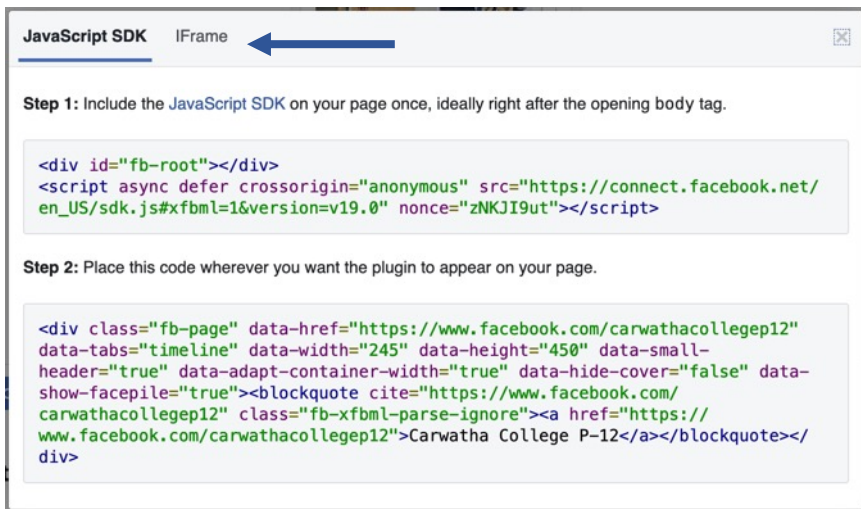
JavaScript SDK IFrame

**Step 1:** Include the JavaScript SDK on your page once, ideally right after the opening body tag.

<div id="fb-root"></div>
<script async defer crossorigin="anonymous" src="https://connect.facebook.net/en_US/sdk.js#xfbml=1&version=v19.0" nonce="zNKJI9ut"></script>

**Step 2:** Place this code wherever you want the plugin to appear on your page.

<div class="fb-page" data-href="https://www.facebook.com/carwathacollegep12" data-tabs="timeline" data-width="245" data-height="450" data-small-header="true" data-adapt-container-width="true" data-hide-cover="false" data-show-facepile="true"><blockquote cite="https://www.facebook.com/carwathacollegep12" class="fb-xfbml-parse-ignore"><a href="https://www.facebook.com/carwathacollegep12">Carwatha College P-12</a></blockquote></div>